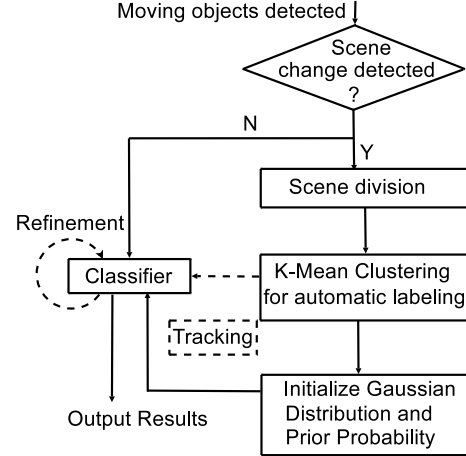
Moving objects detected

Scene change detected ?

N

Y

Scene division

Refinement

Classifier

K-Mean Clustering for automatic labeling

Tracking

Initialize Gaussian Distribution and Prior Probability

Output Results